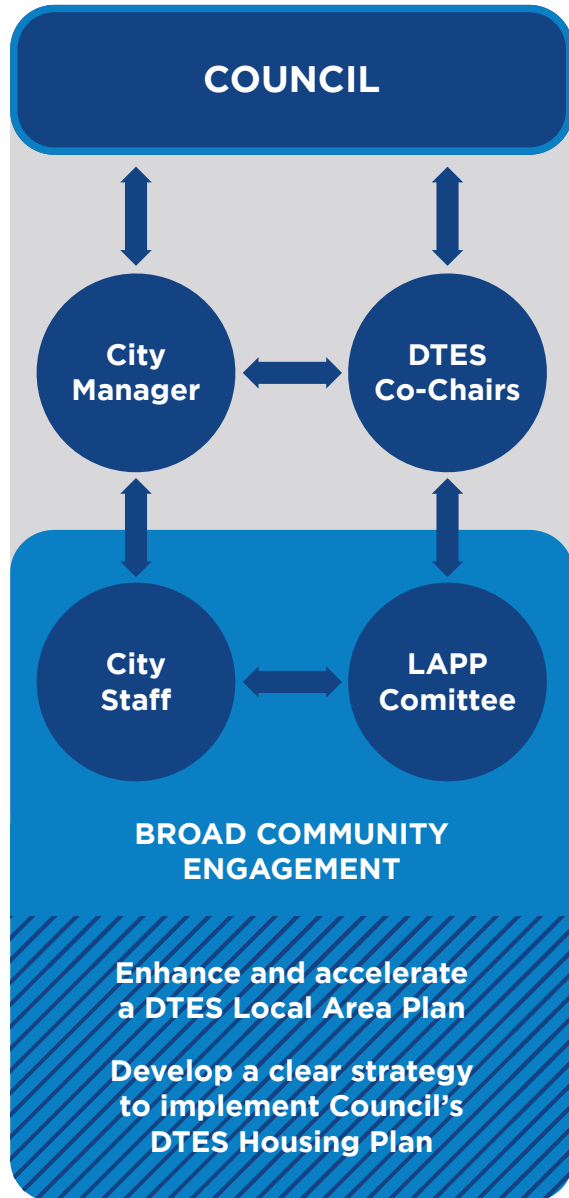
COUNCIL

City Manager

DTES Co-Chairs

City Staff

LAPP Comittee

BROAD COMMUNITY ENGAGEMENT

Enhance and accelerate a DTES Local Area Plan

Develop a clear strategy to implement Council's DTES Housing Plan